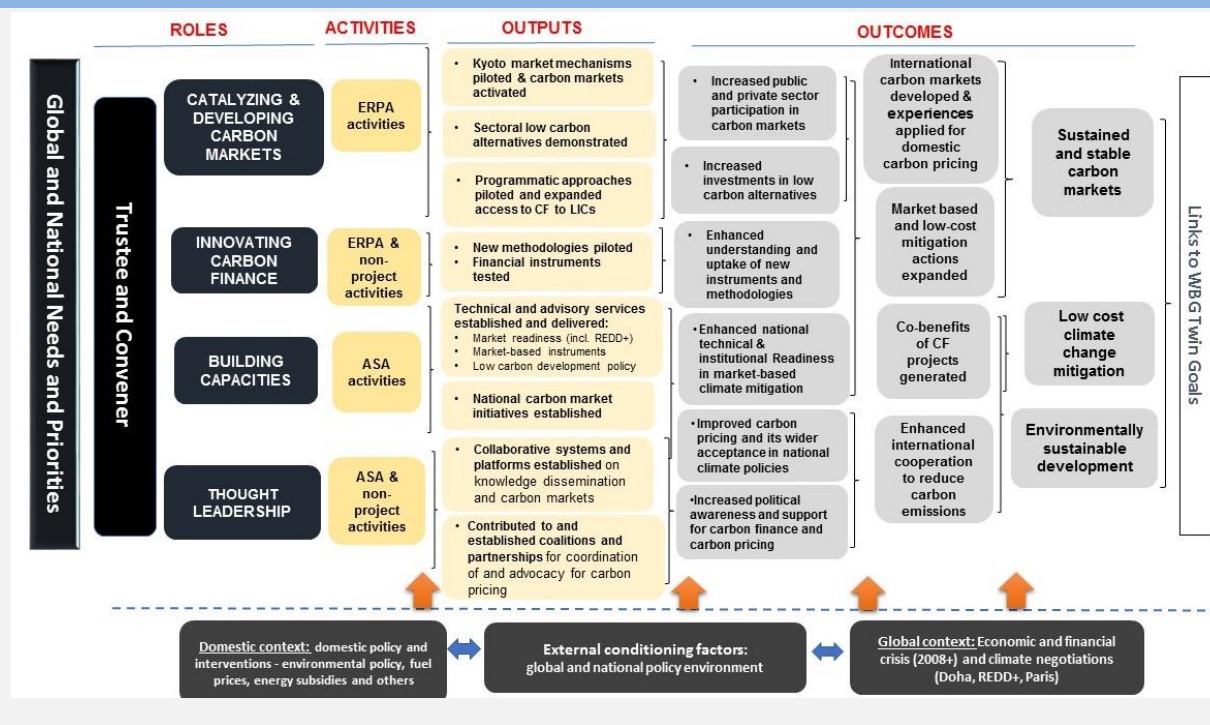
ROLES

ACTIVITIES

OUTPUTS

OUTCOMES

Global and National Needs and Priorities

Trustee and Convener

CATALYZING & DEVELOPING CARBON MARKETS

ERPA activities

• Kyoto market mechanisms piloted & carbon markets activated

• Sectoral low carbon alternatives demonstrated

• Programmatic approaches piloted and expanded access to CF to LICs

INNOVATING CARBON FINANCE

ERPA & non-project activities

• New methodologies piloted
• Financial instruments tested

BUILDING CAPACITIES

ASA activities

Technical and advisory services established and delivered:
• Market readiness (incl. REDD+)
• Market-based instruments
• Low carbon development policy

• National carbon market initiatives established

THOUGHT LEADERSHIP

ASA & non-project activities

• Collaborative systems and platforms established on knowledge dissemination and carbon markets

• Contributed to and established coalitions and partnerships for coordination of and advocacy for carbon pricing

• Increased public and private sector participation in carbon markets

• Increased investments in low carbon alternatives

• Enhanced understanding and uptake of new instruments and methodologies

•Enhanced national technical & institutional Readiness in market-based climate mitigation

•Improved carbon pricing and its wider acceptance in national climate policies

•Increased political awareness and support for carbon finance and carbon pricing

International carbon markets developed & experiences applied for domestic carbon pricing

Market based and low-cost mitigation actions expanded

Co-benefits of CF projects generated

Enhanced international cooperation to reduce carbon emissions

Sustained and stable carbon markets

Low cost climate change mitigation

Environmentally sustainable development

Links to WBG Twin Goals

Domestic context: domestic policy and interventions - environmental policy, fuel prices, energy subsidies and others

External conditioning factors: global and national policy environment

Global context: Economic and financial crisis (2008+) and climate negotiations (Doha, REDD+, Paris)